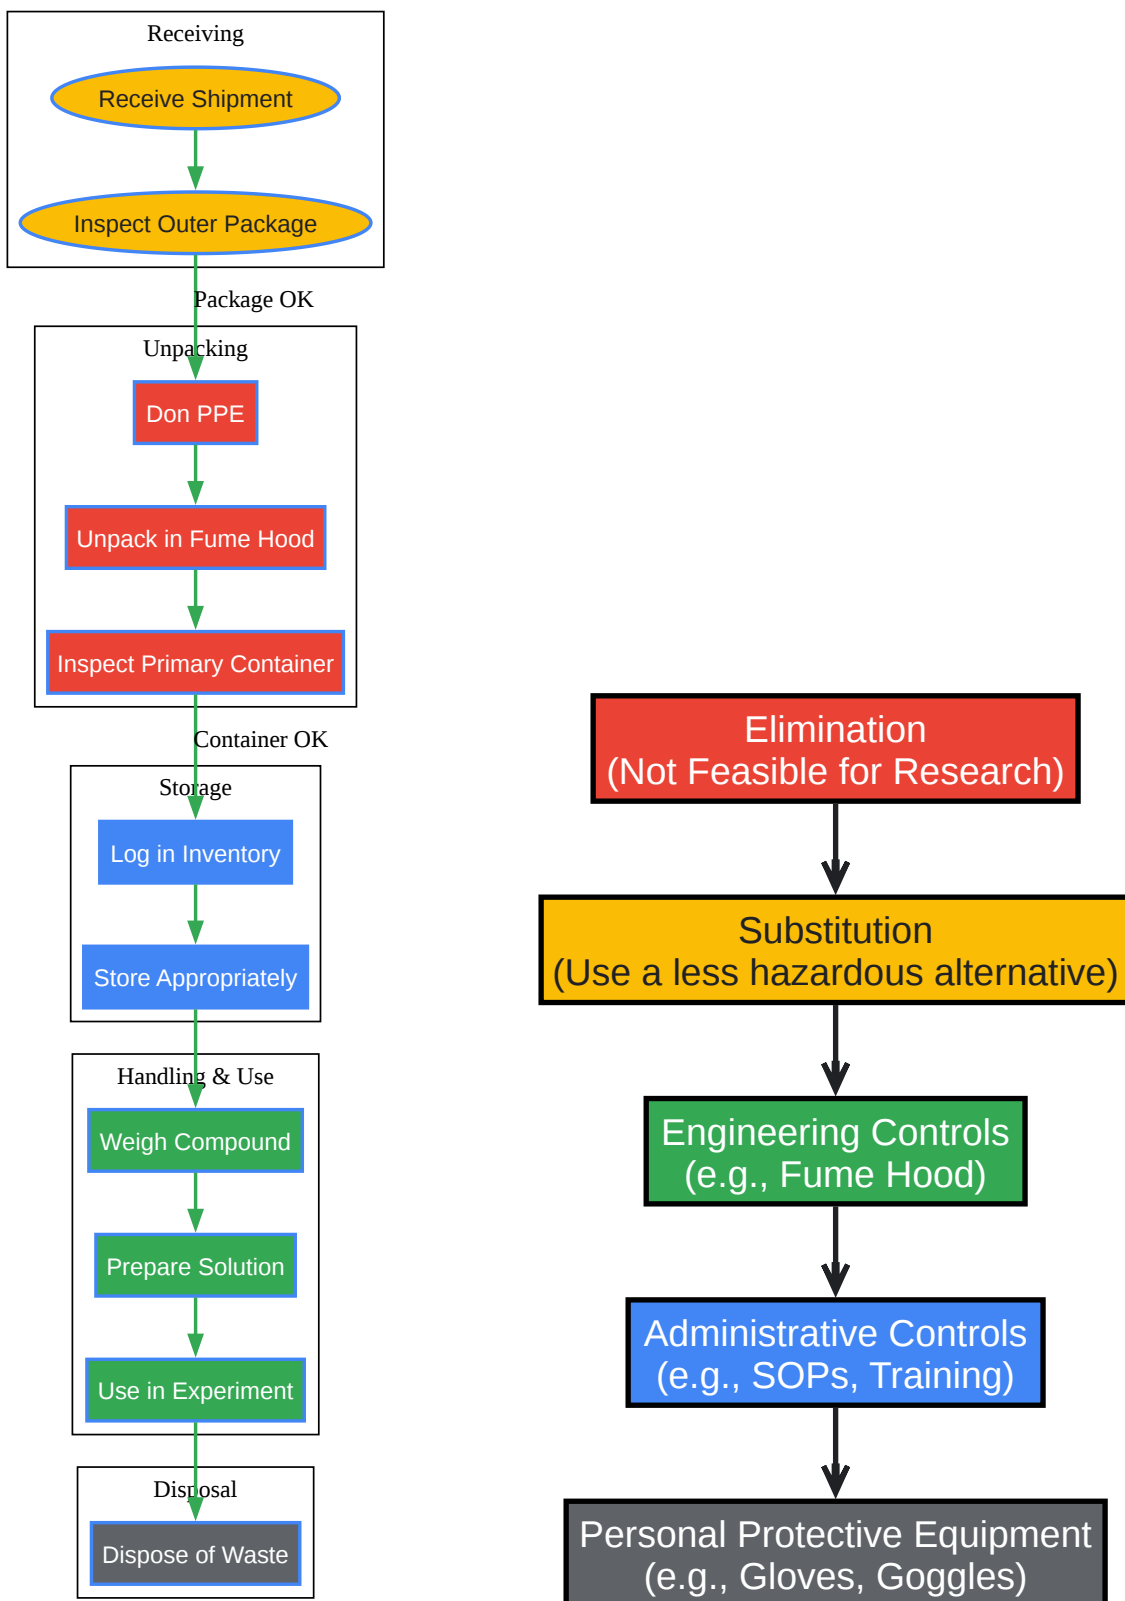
Receiving

Receive Shipment

Inspect Outer Package

Package OK

Unpacking

Don PPE

Unpack in Fume Hood

Inspect Primary Container

Container OK

Storage

Log in Inventory

Store Appropriately

Handling & Use

Weigh Compound

Prepare Solution

Use in Experiment

Disposal

Dispose of Waste

Elimination
(Not Feasible for Research)

Substitution
(Use a less hazardous alternative)

Engineering Controls
(e.g., Fume Hood)

Administrative Controls
(e.g., SOPs, Training)

Personal Protective Equipment
(e.g., Gloves, Goggles)